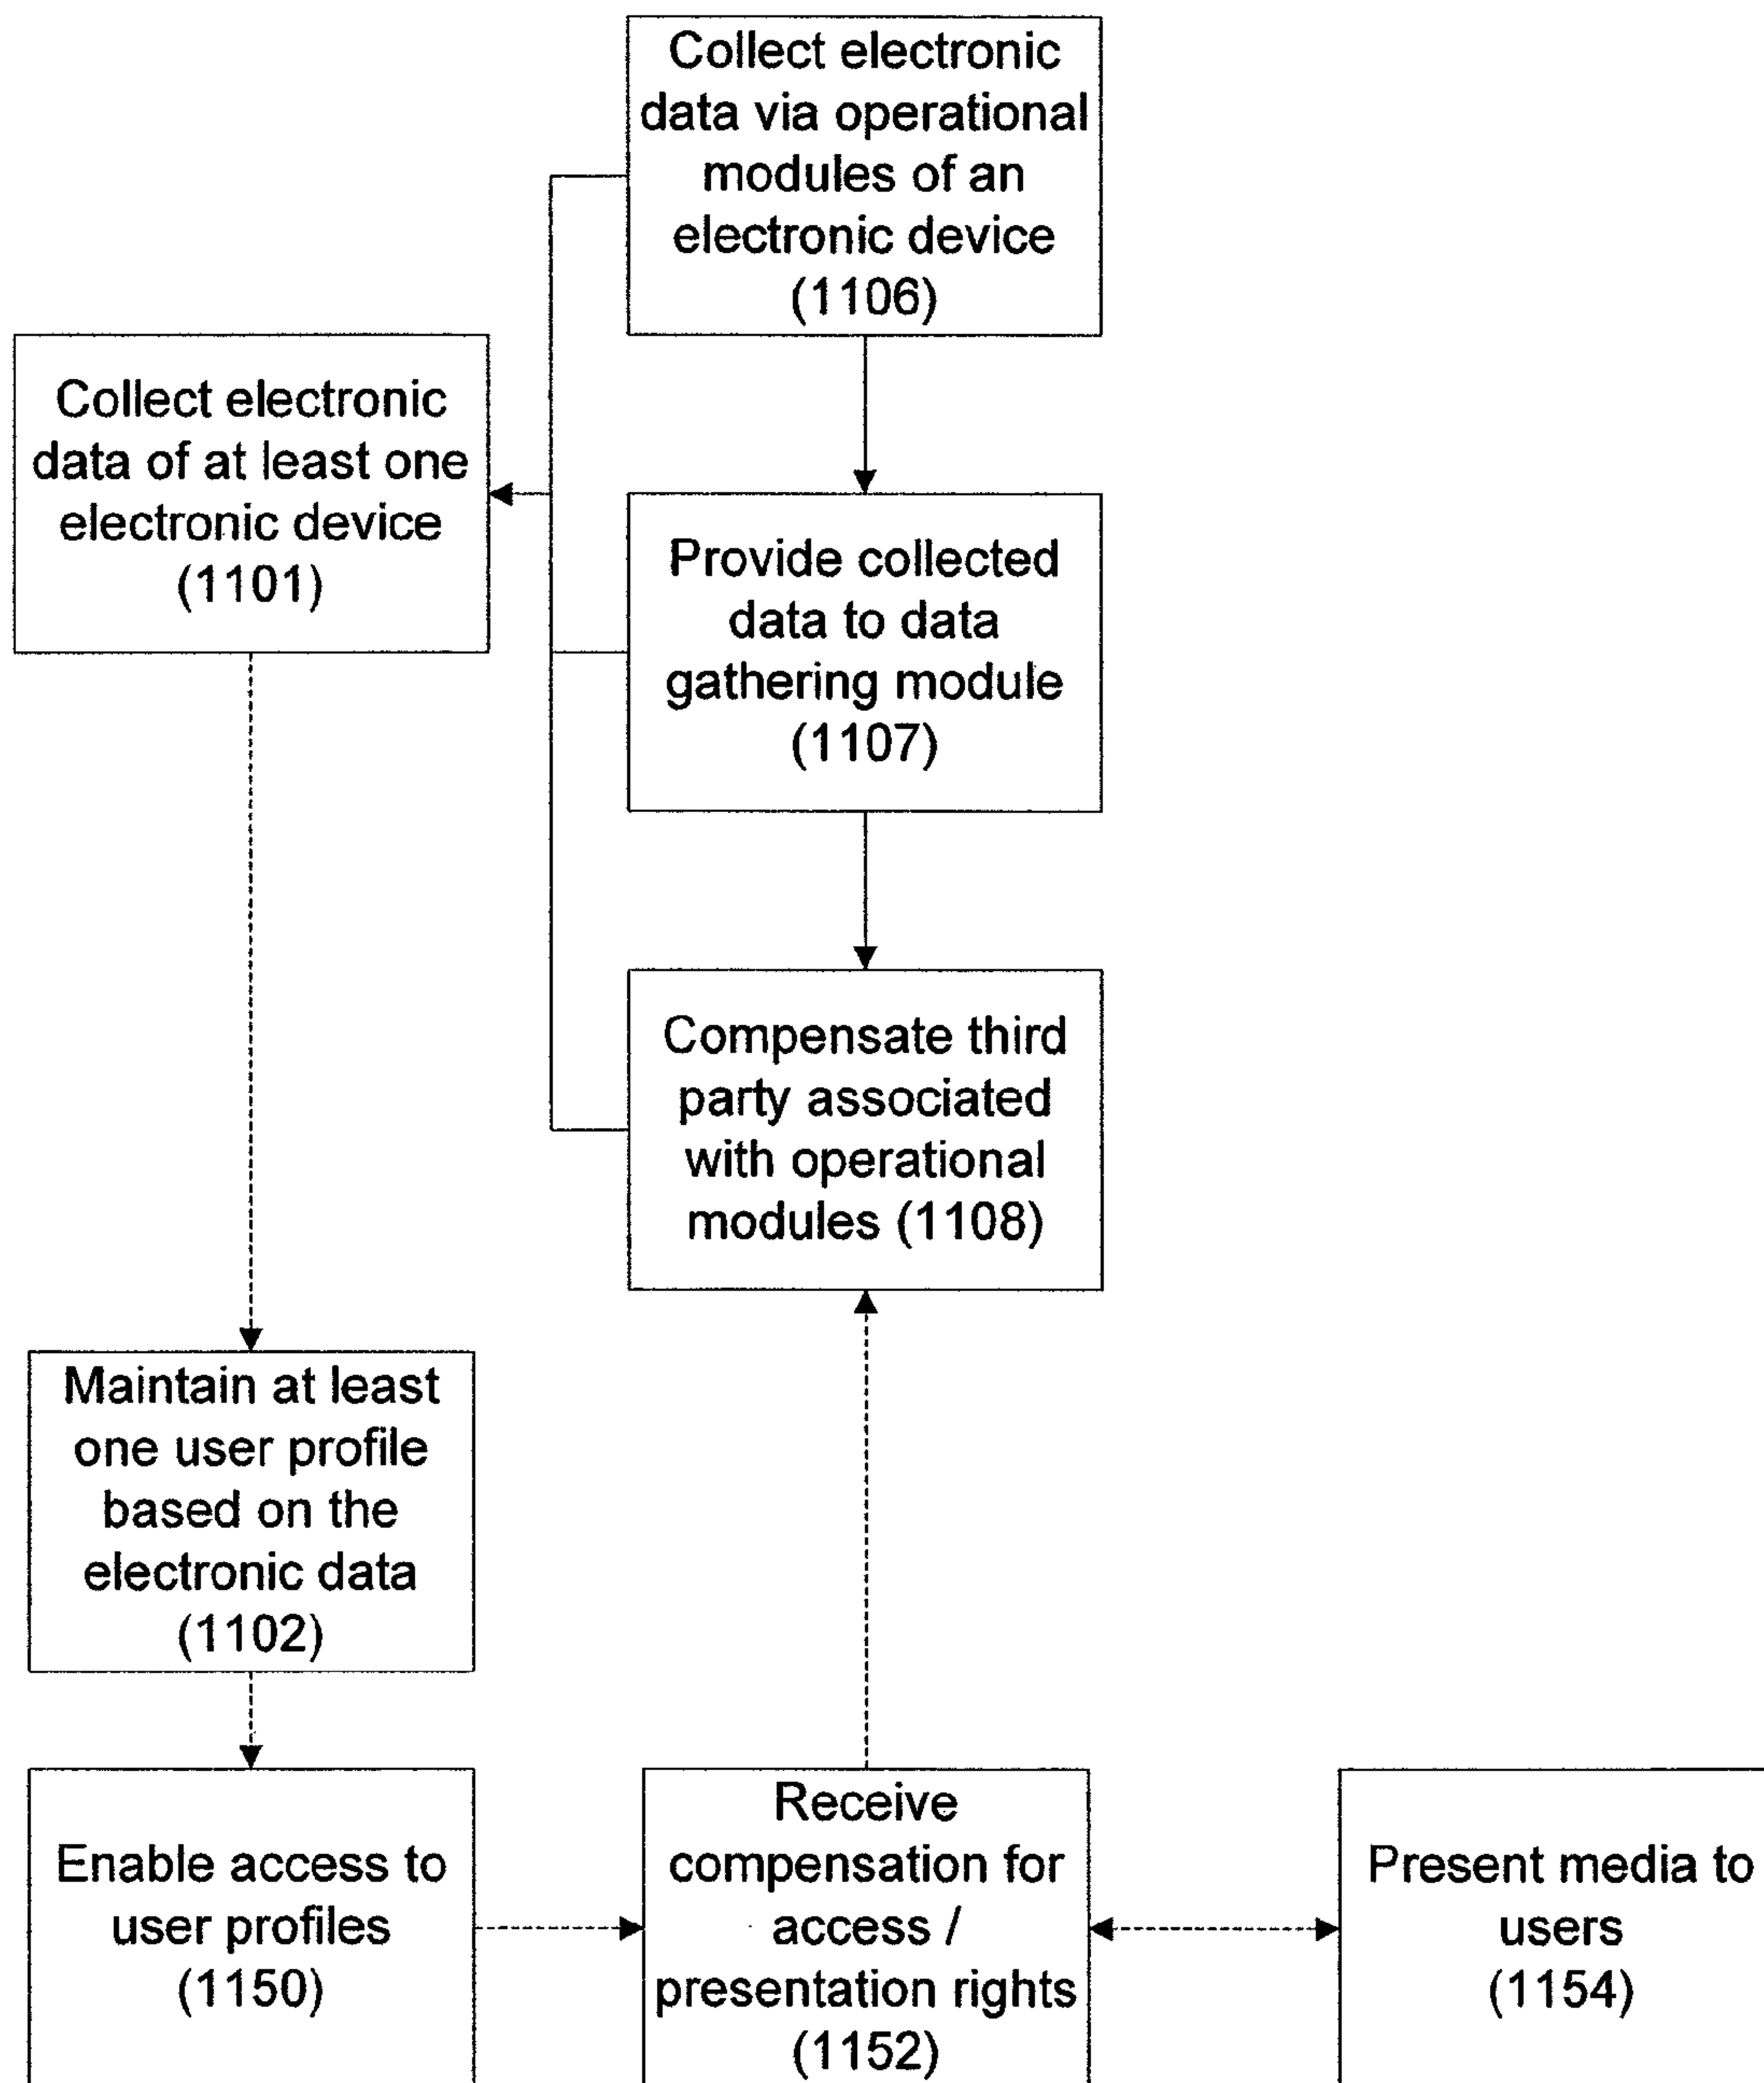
Collect electronic data via operational modules of an electronic device (1106)

Collect electronic data of at least one electronic device (1101)

Provide collected data to data gathering module (1107)

Compensate third party associated with operational modules (1108)

Maintain at least one user profile based on the electronic data (1102)

Enable access to user profiles (1150)

Receive compensation for access / presentation rights (1152)

Present media to users (1154)